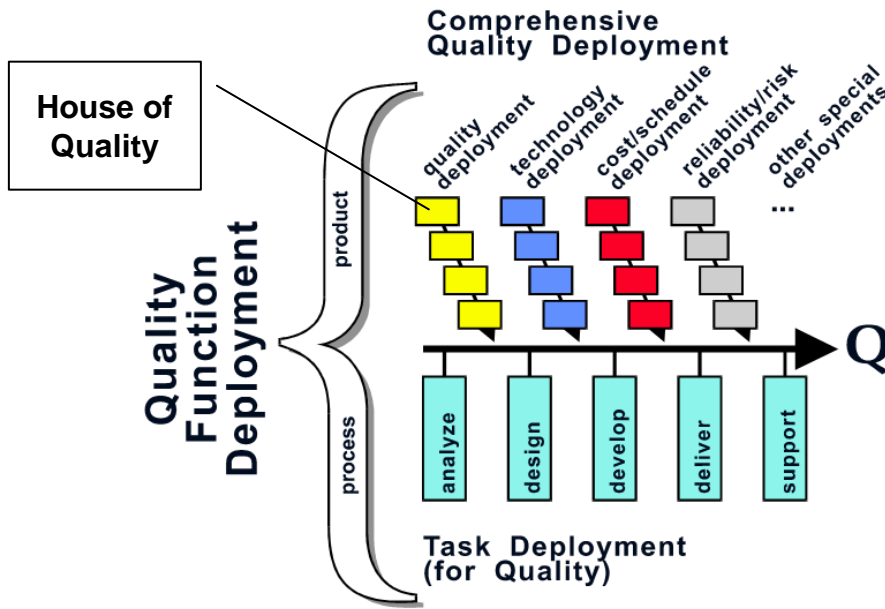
Comprehensive Quality Deployment

House of Quality

quality deployment

technology deployment

cost/schedule deployment

reliability/risk deployment

other special deployments

...

Quality Function Deployment

product

process

Q

analyze

design

develop

deliver

support

Task Deployment (for Quality)